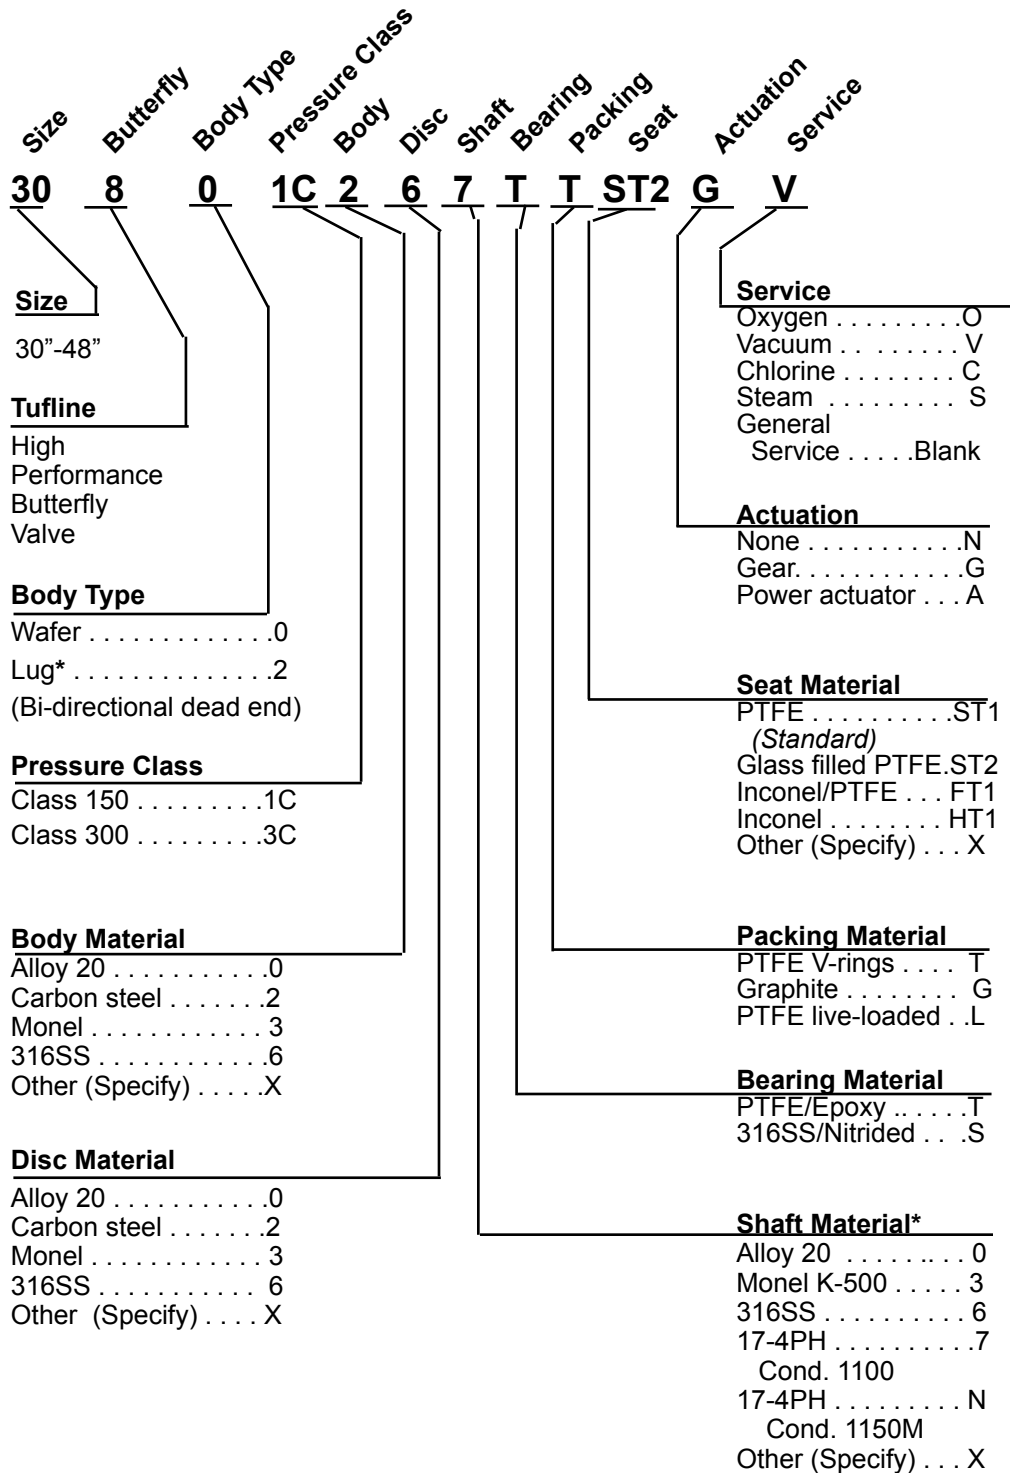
Size Butterfly Body Type Pressure Class Body Disc Shaft Bearing Packing Seat Actuation Service

30 8 0 1C 2 6 7 T T ST2 G V

**Size**
30"-48"

**Tufline**
High Performance Butterfly Valve

**Body Type**
Wafer . . . . . . . . . . . . .0
Lug* . . . . . . . . . . . . . .2
(Bi-directional dead end)

**Pressure Class**
Class 150 . . . . . . . . .1C
Class 300 . . . . . . . . .3C

**Body Material**
Alloy 20 . . . . . . . . . . .0
Carbon steel . . . . . . .2
Monel . . . . . . . . . . . 3
316SS . . . . . . . . . . . .6
Other (Specify) . . . . .X

**Disc Material**
Alloy 20 . . . . . . . . . . .0
Carbon steel . . . . . . .2
Monel . . . . . . . . . . . 3
316SS . . . . . . . . . . . 6
Other (Specify) . . . . X

**Service**
Oxygen . . . . . . . . . .O
Vacuum . . . . . . . V
Chlorine . . . . . . . . C
Steam . . . . . . . . . S
General Service . . . . .Blank

**Actuation**
None . . . . . . . . . . .N
Gear. . . . . . . . . . . .G
Power actuator . . . A

**Seat Material**
PTFE . . . . . . . . . .ST1
*(Standard)*
Glass filled PTFE.ST2
Inconel/PTFE . . . FT1
Inconel . . . . . . . . HT1
Other (Specify) . . . X

**Packing Material**
PTFE V-rings . . . . T
Graphite . . . . . . . . G
PTFE live-loaded . .L

**Bearing Material**
PTFE/Epoxy .. . . . .T
316SS/Nitrided . . .S

**Shaft Material***
Alloy 20 . . . . . .. . . 0
Monel K-500 . . . . . 3
316SS . . . . . . . . . . 6
17-4PH . . . . . . . . . .7
Cond. 1100
17-4PH . . . . . . . . . N
Cond. 1150M
Other (Specify) . . . X